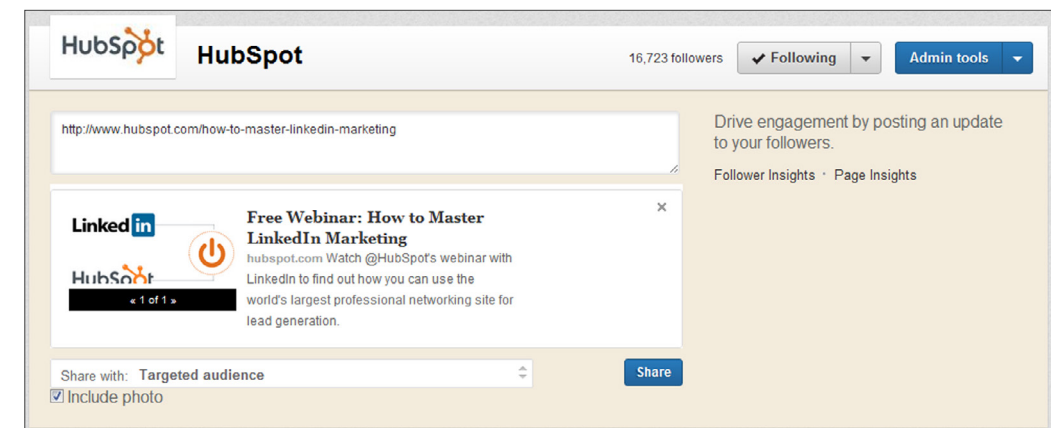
HubSpot

HubSpot

16,723 followers

Following

Admin tools

http://www.hubspot.com/how-to-master-linkedin-marketing

Drive engagement by posting an update to your followers.

Follower Insights · Page Insights

Linked in

HubSpot

« 1 of 1 »

Free Webinar: How to Master LinkedIn Marketing

hubspot.com Watch @HubSpot's webinar with LinkedIn to find out how you can use the world's largest professional networking site for lead generation.

×

Share with: Targeted audience

Share

Include photo